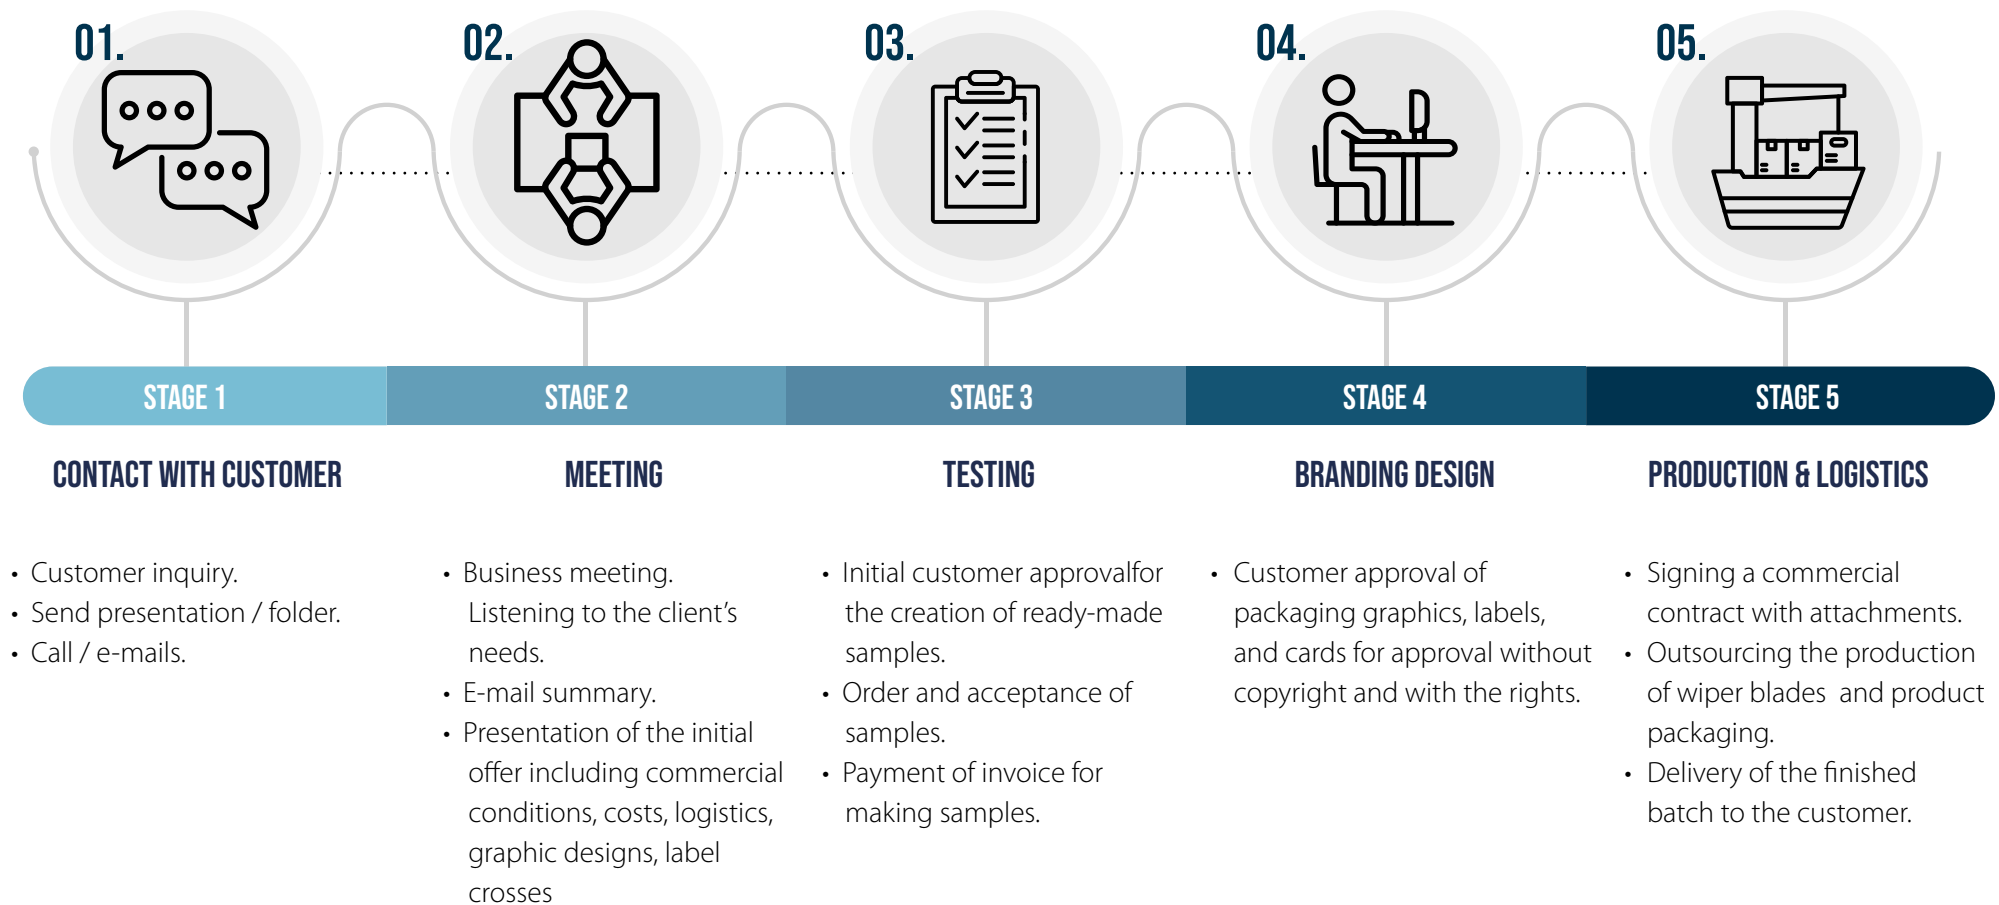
01.

02.

03.

04.

05.

STAGE 1

STAGE 2

STAGE 3

STAGE 4

STAGE 5

CONTACT WITH CUSTOMER

- Customer inquiry.
- Send presentation / folder.
- Call / e-mails.

MEETING

- Business meeting. Listening to the client’s needs.
- E-mail summary.
- Presentation of the initial offer including commercial conditions, costs, logistics, graphic designs, label crosses

TESTING

- Initial customer approvalfor the creation of ready-made samples.
- Order and acceptance of samples.
- Payment of invoice for making samples.

BRANDING DESIGN

- Customer approval of packaging graphics, labels, and cards for approval without copyright and with the rights.

PRODUCTION & LOGISTICS

- Signing a commercial contract with attachments.
- Outsourcing the production of wiper blades and product packaging.
- Delivery of the finished batch to the customer.